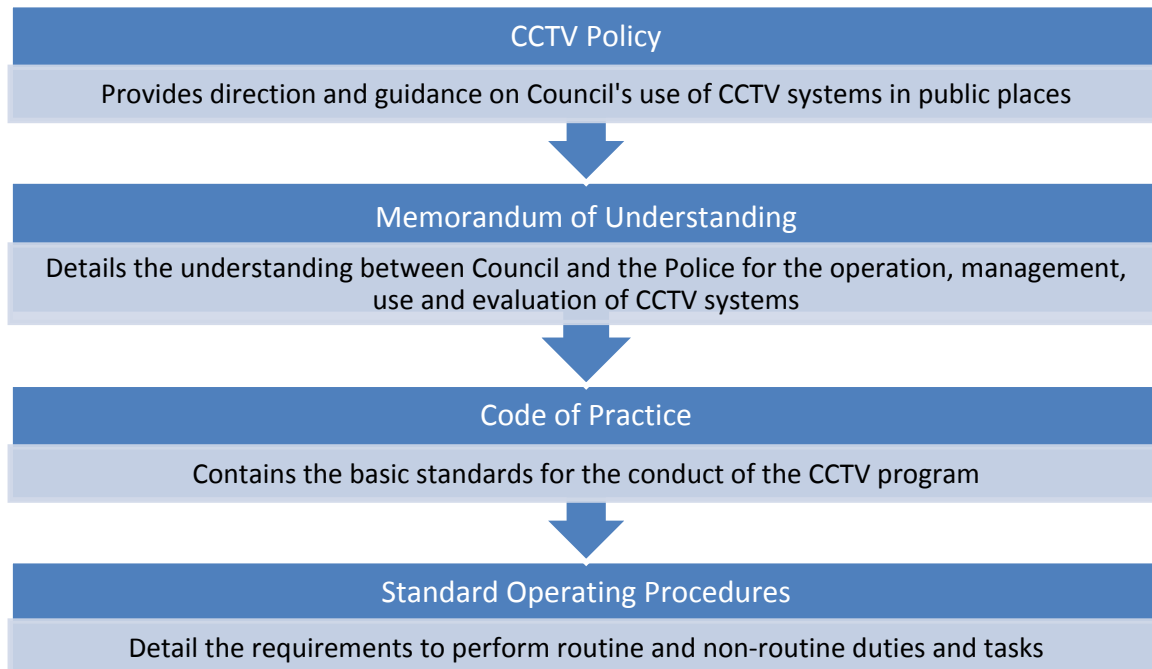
CCTV Policy

Provides direction and guidance on Council's use of CCTV systems in public places

Memorandum of Understanding

Details the understanding between Council and the Police for the operation, management, use and evaluation of CCTV systems

Code of Practice

Contains the basic standards for the conduct of the CCTV program

Standard Operating Procedures

Detail the requirements to perform routine and non-routine duties and tasks